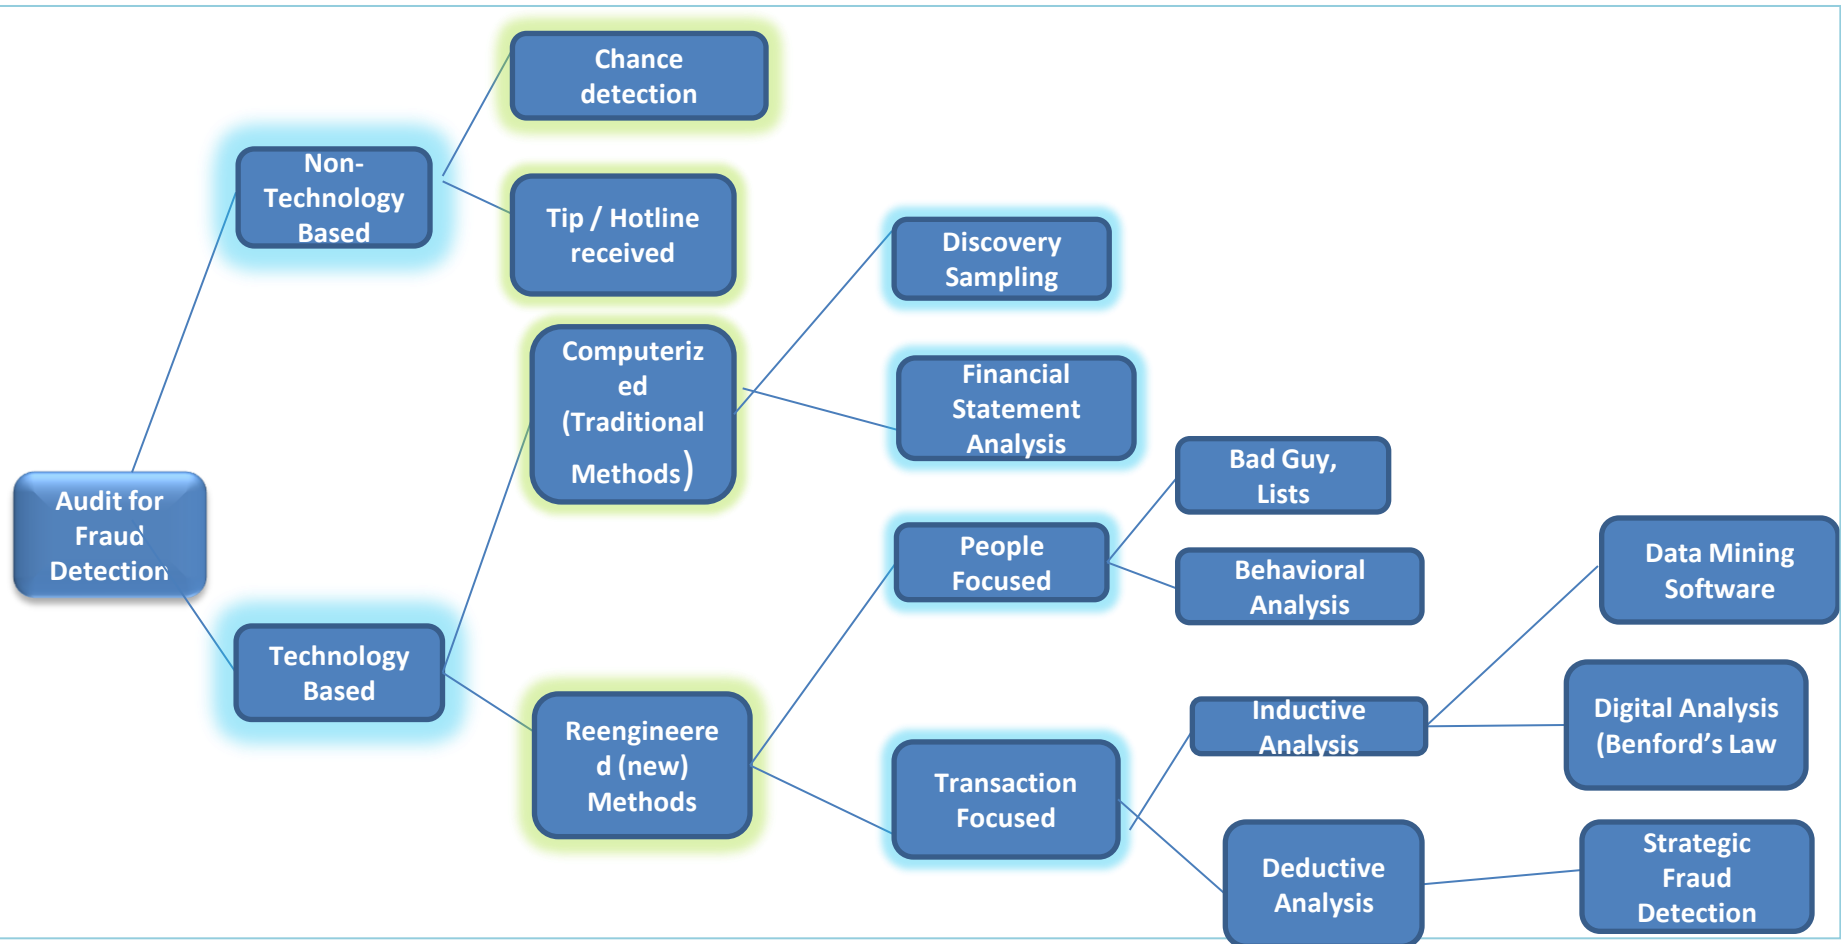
Audit for Fraud Detection

Non-Technology Based

Chance detection

Tip / Hotline received

Technology Based

Computerized (Traditional Methods)

Discovery Sampling

Financial Statement Analysis

Reengineered (new) Methods

People Focused

Bad Guy, Lists

Behavioral Analysis

Transaction Focused

Inductive Analysis

Data Mining Software

Digital Analysis (Benford's Law

Deductive Analysis

Strategic Fraud Detection